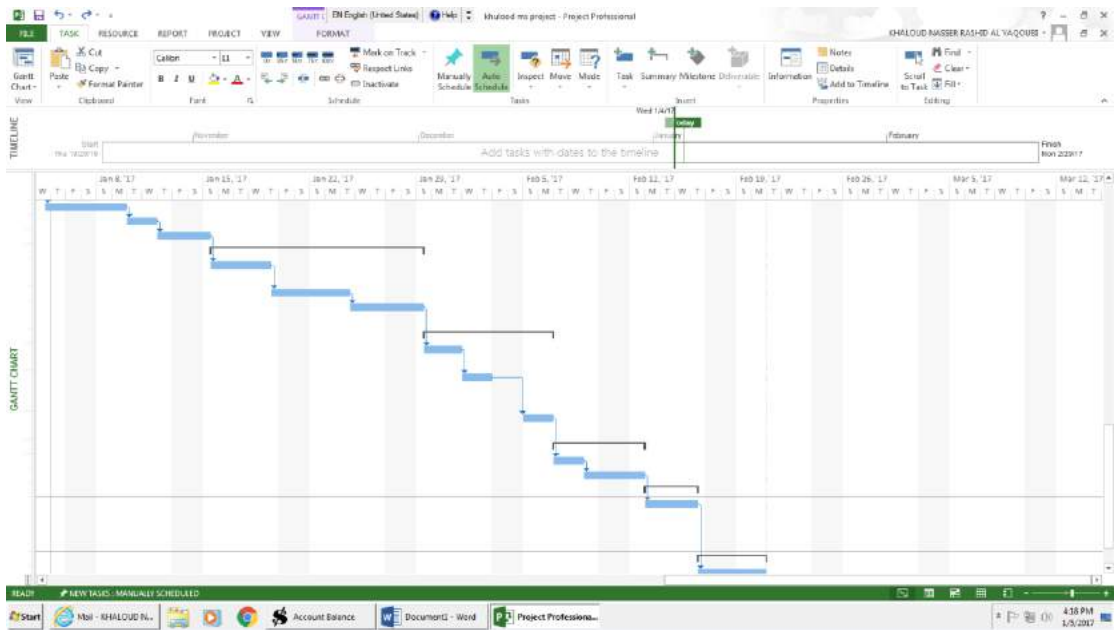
GANTT CHART TOOLS EN English (United States) Help khulood ms project - Project Professional

FILE TASK RESOURCE REPORT PROJECT VIEW FORMAT

KHALOUD NASSER RASHID AL YAQOUBI

Gantt Chart
View

Paste
Cut
Copy
Format Painter
Clipboard

Calibri 11
B I U
Font

Mark on Track
Respect Links
Inactivate
Schedule

Manually Schedule
Auto Schedule
Inspect
Move
Mode
Tasks

Task
Summary
Milestone
Deliverable
Insert

Information
Notes
Details
Add to Timeline
Properties

Scroll to Task
Find
Clear
Fill
Editing

TIMELINE

Wed 1/4/17
Today
Start
November
December
January
February
Add tasks with dates to the timeline
Finish
Mon 2/20/17

Jan 8, '17 Jan 15, '17 Jan 22, '17 Jan 29, '17 Feb 5, '17 Feb 12, '17 Feb 19, '17 Feb 26, '17 Mar 5, '17 Mar 12, '17

W T F S S M T W T F S S M T W T F S S M T W T F S S M T W T F S S M T W T F S S M T W T F S S M T W T F S S M T W T F S S M T W T F S S M T

GANTT CHART

READY NEW TASKS : MANUALLY SCHEDULED

Start Mail - KHALOUD N... Account Balance Document1 - Word Project Professiona...

4:18 PM
1/5/2017